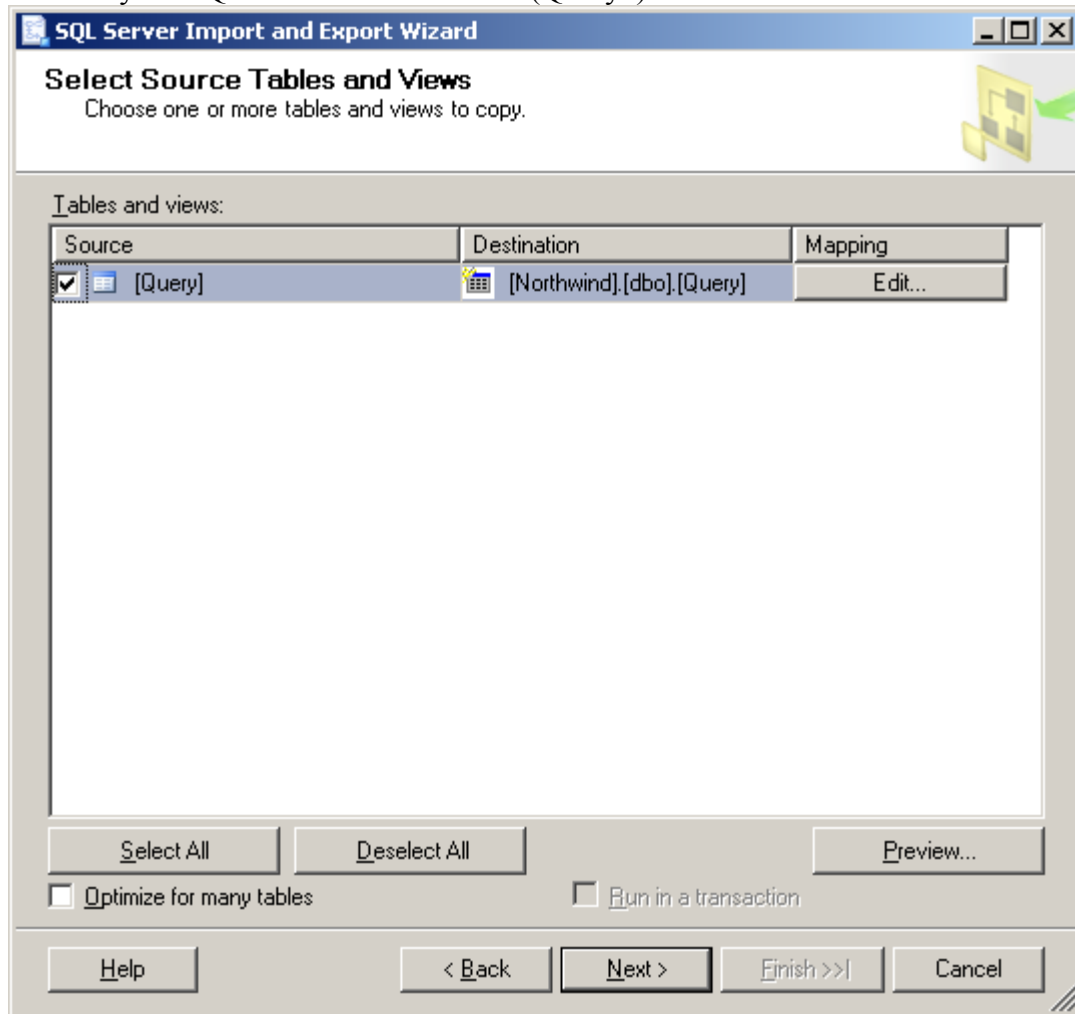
SQL Server Import and Export Wizard

Select Source Tables and Views
Choose one or more tables and views to copy.

Tables and views:

| Source | Destination | Mapping |
|---|---|---|
| [Query] | [Northwind].[dbo].[Query] | Edit... |

Select All
Deselect All
Preview...
Optimize for many tables
Run in a transaction

Help
< Back
Next >
Finish >>|
Cancel